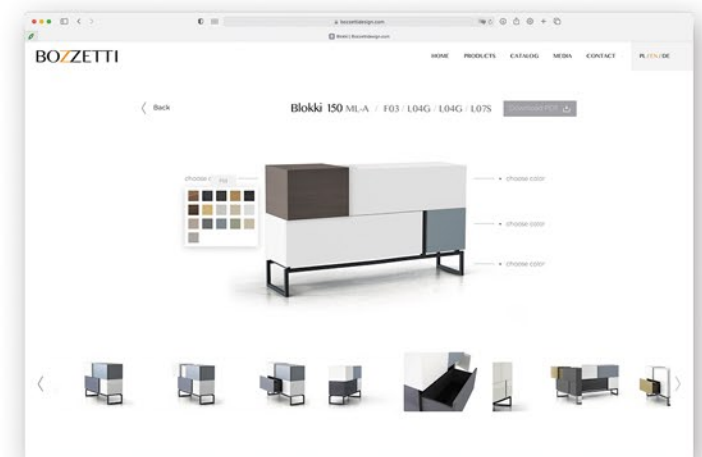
bozzettidesign.com

Blokki | Bozzettidesign.com

BOZZETTI

HOME PRODUCTS CATALOG MEDIA CONTACT PL / EN / DE

Back

Blokki 150 ML-A / F03 / L04G / L04G / L07S

Download PDF

choose c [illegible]

choose color

choose color

choose color